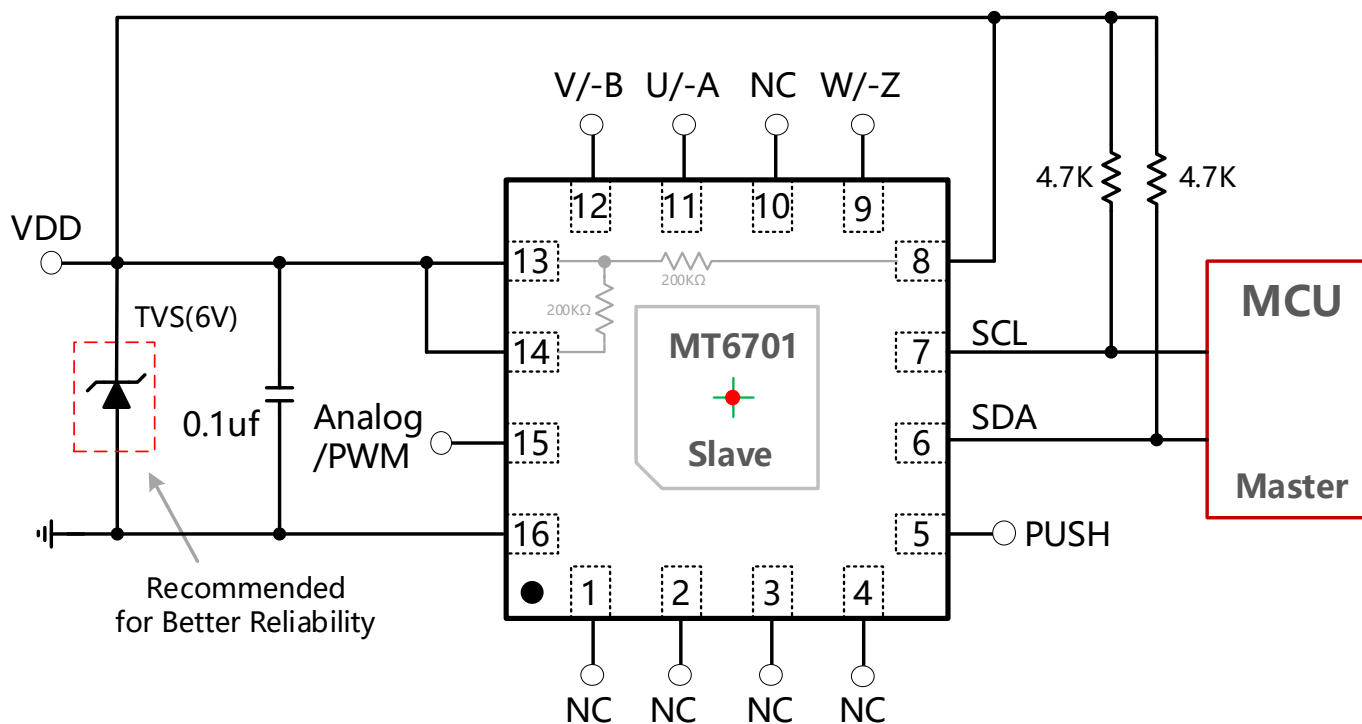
V/-B U/-A NC W/-Z

4.7K 4.7K

12 11 10 9

VDD

13 200KΩ 8

MCU

TVS(6V)

200KΩ

14 MT6701 7 SCL

0.1uf

Analog /PWM 15 6 SDA

Slave

Master

16 5 PUSH

1 2 3 4

Recommended for Better Reliability

NC NC NC NC